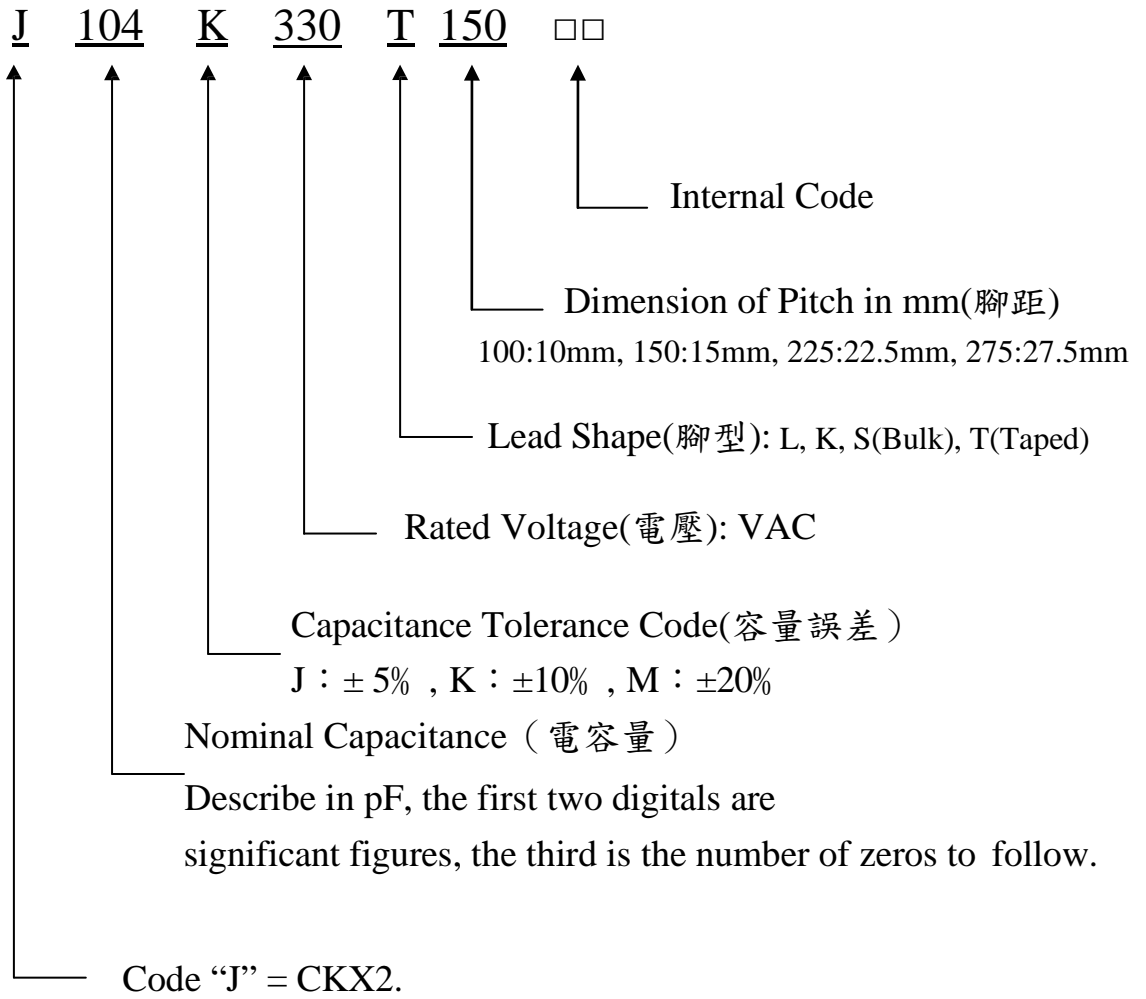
J 104 K 330 T 150 □□

Internal Code

Dimension of Pitch in mm(腳距)
100:10mm, 150:15mm, 225:22.5mm, 275:27.5mm

Lead Shape(腳型): L, K, S(Bulk), T(Taped)

Rated Voltage(電壓): VAC

Capacitance Tolerance Code(容量誤差)
J：± 5% , K：±10% , M：±20%

Nominal Capacitance（電容量）
Describe in pF, the first two digitals are significant figures, the third is the number of zeros to follow.

Code "J" = CKX2.